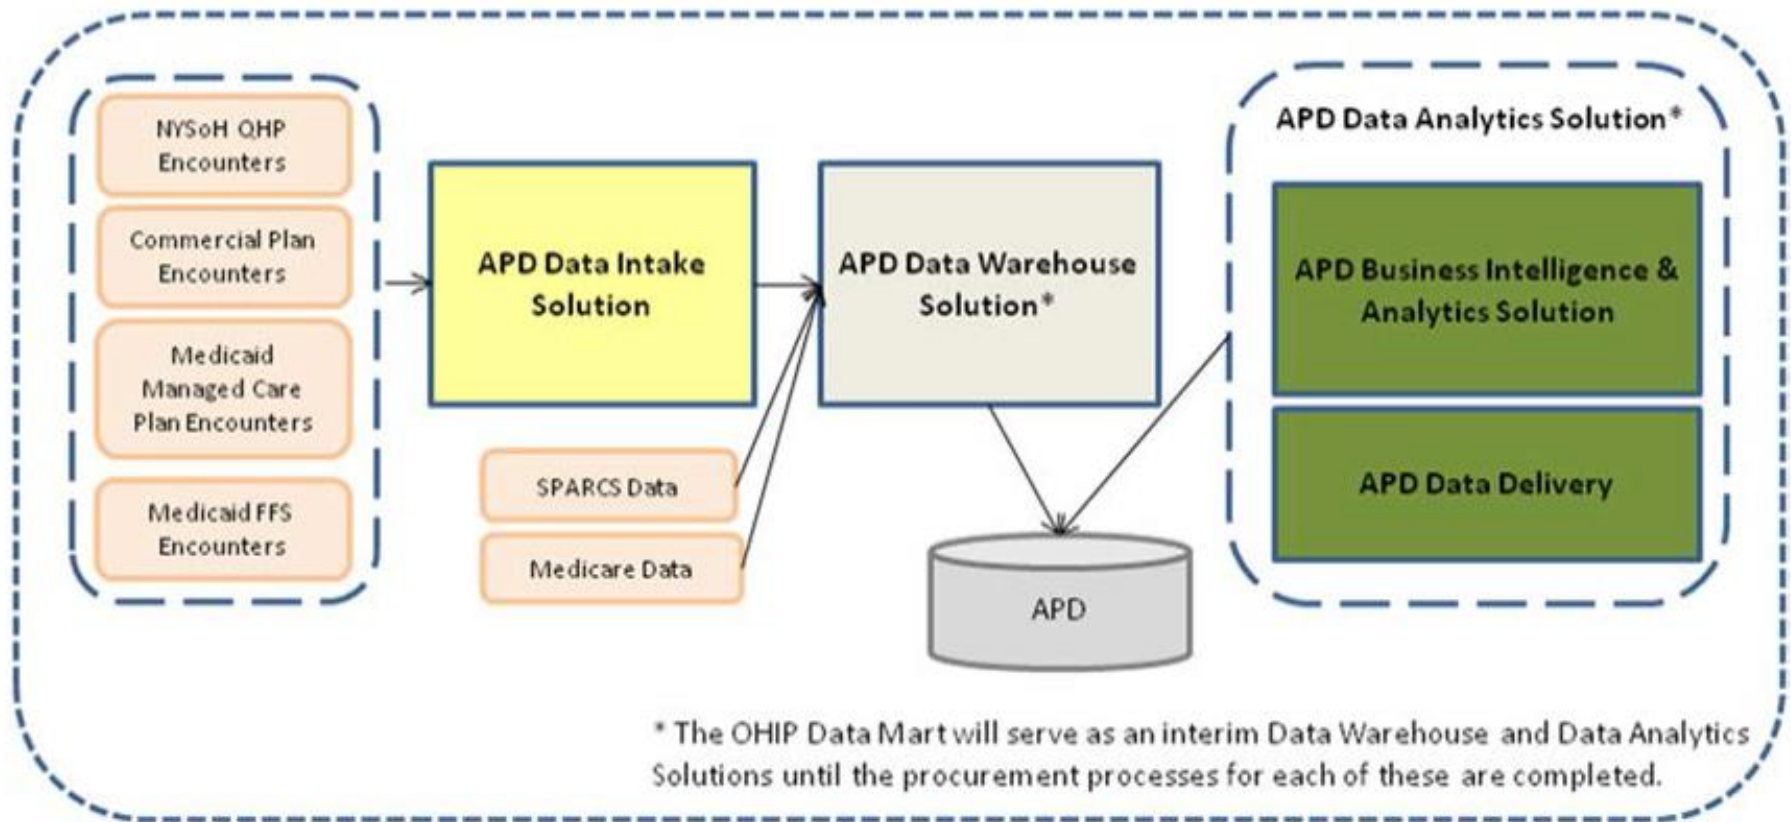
NYSoH QHP Encounters

Commercial Plan Encounters

Medicaid Managed Care Plan Encounters

Medicaid FFS Encounters

APD Data Intake Solution

SPARCS Data

Medicare Data

APD Data Warehouse Solution*

APD

APD Data Analytics Solution*

APD Business Intelligence & Analytics Solution

APD Data Delivery

* The OHIP Data Mart will serve as an interim Data Warehouse and Data Analytics Solutions until the procurement processes for each of these are completed.